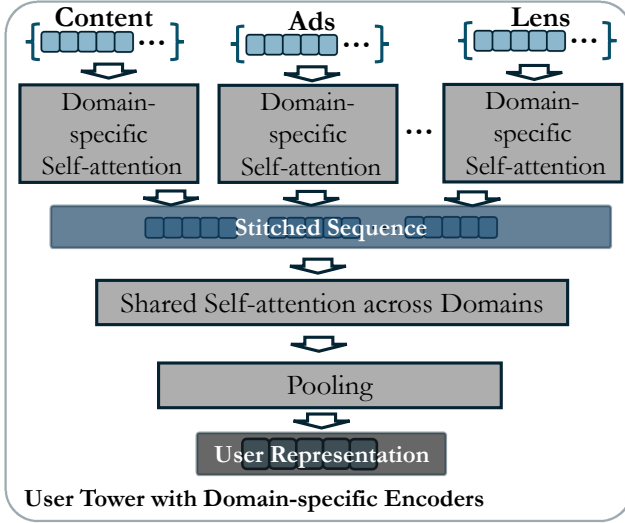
Content

Ads

Lens

...

...

...

Domain-specific Self-attention

Domain-specific Self-attention

...

Domain-specific Self-attention

Stitched Sequence

Shared Self-attention across Domains

Pooling

User Representation

User Tower with Domain-specific Encoders